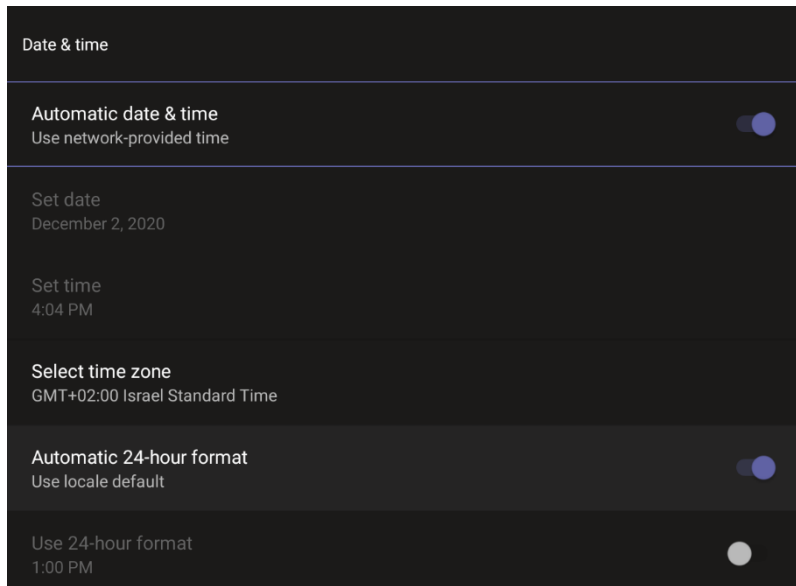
Date & time

Automatic date & time
Use network-provided time

Set date
December 2, 2020

Set time
4:04 PM

Select time zone
GMT+02:00 Israel Standard Time

Automatic 24-hour format
Use locale default

Use 24-hour format
1:00 PM